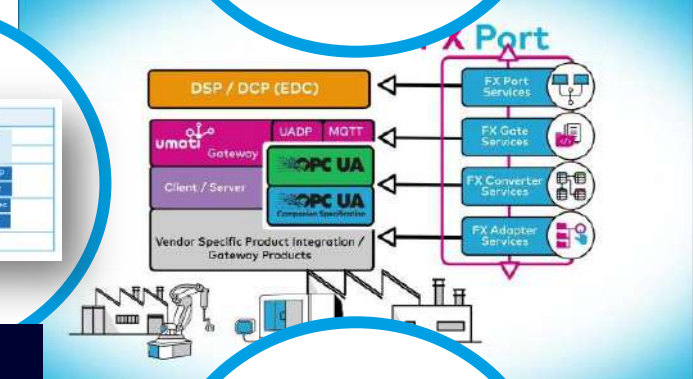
X Port

DSP / DCP (EDC)

umati Gateway

UADP

MQTT

OPC UA

OPC UA Companion Specification

Client / Server

Vendor Specific Product Integration / Gateway Products

FX Port Services

FX Gate Services

FX Converter Services

FX Adapter Services